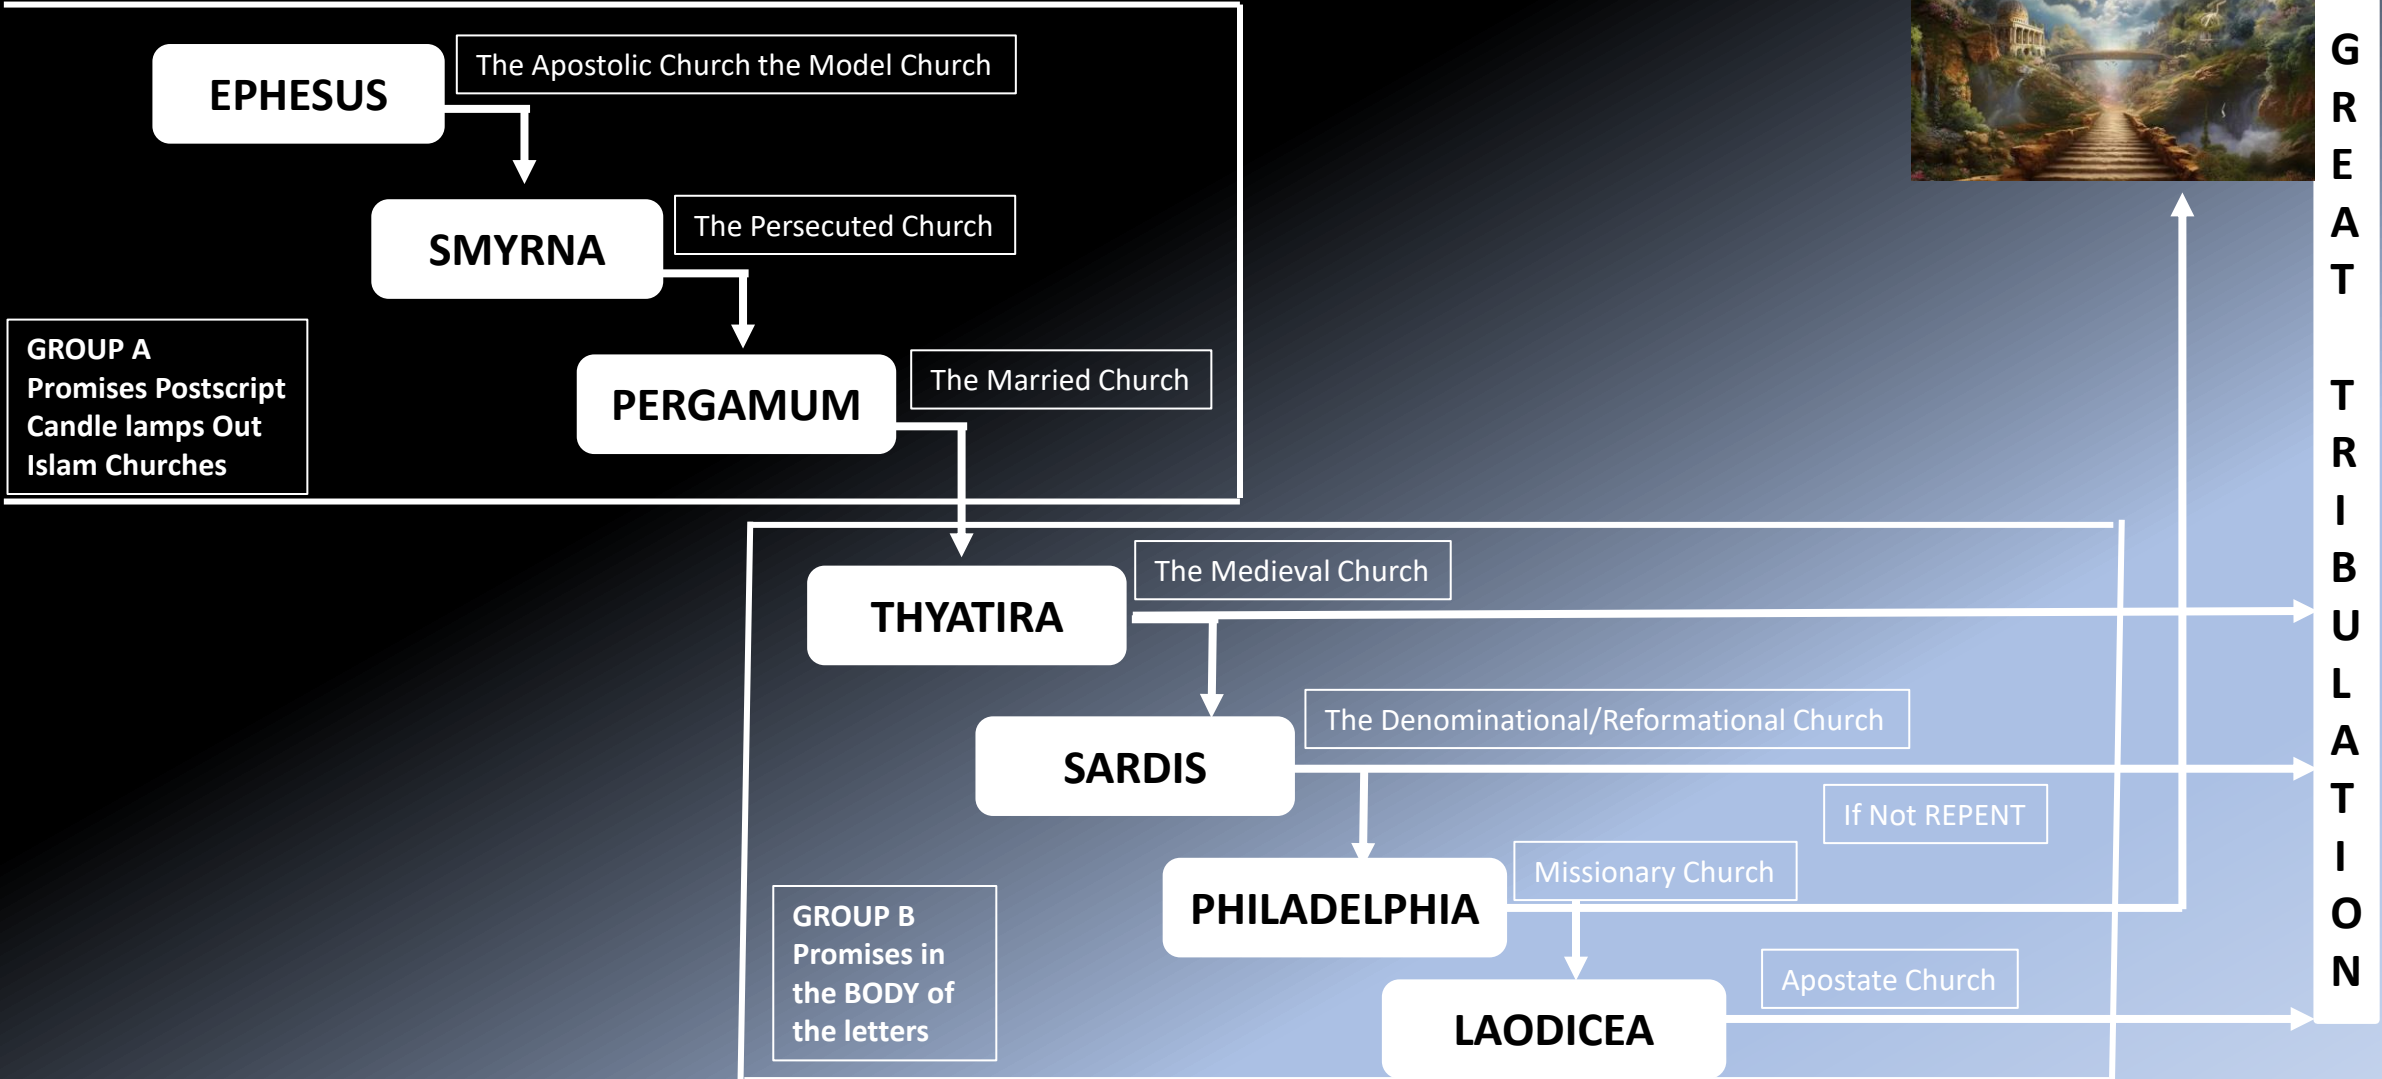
EPHESUS
The Apostolic Church the Model Church

SMYRNA
The Persecuted Church

GROUP A
Promises Postscript
Candle lamps Out
Islam Churches

PERGAMUM
The Married Church

THYATIRA
The Medieval Church

SARDIS
The Denominational/Reformational Church

If Not REPENT

PHILADELPHIA
Missionary Church

GROUP B
Promises in the BODY of the letters

LAODICEA
Apostate Church

GREAT TRIBULATION